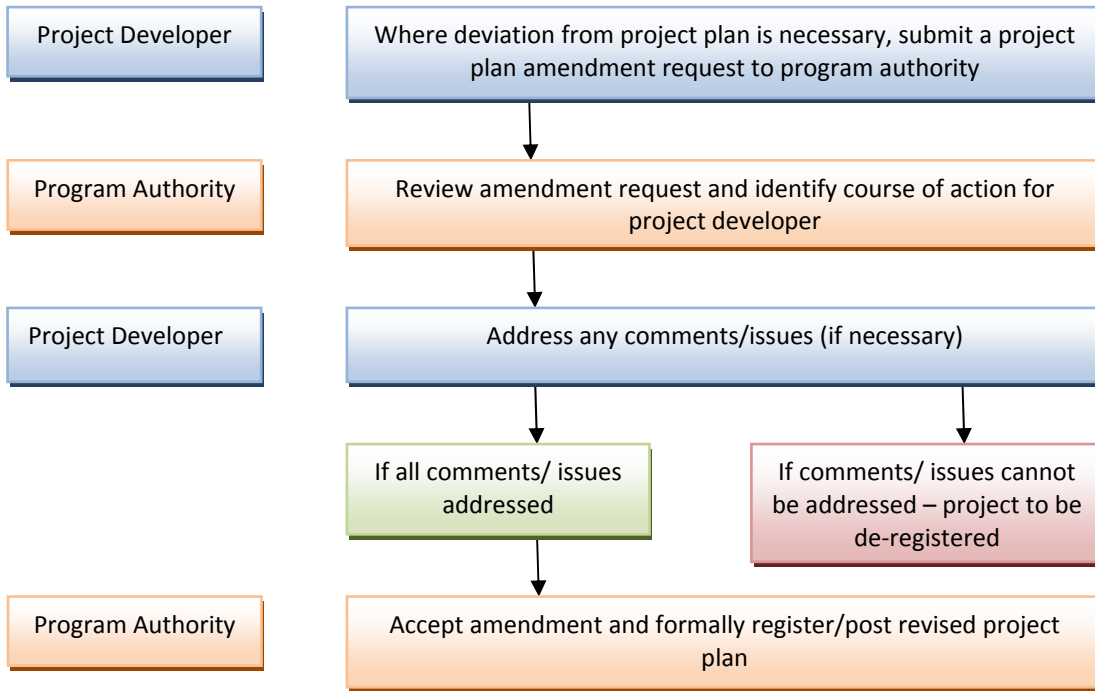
Project Developer

Where deviation from project plan is necessary, submit a project plan amendment request to program authority

Program Authority

Review amendment request and identify course of action for project developer

Project Developer

Address any comments/issues (if necessary)

If all comments/ issues addressed

If comments/ issues cannot be addressed – project to be de-registered

Program Authority

Accept amendment and formally register/post revised project plan